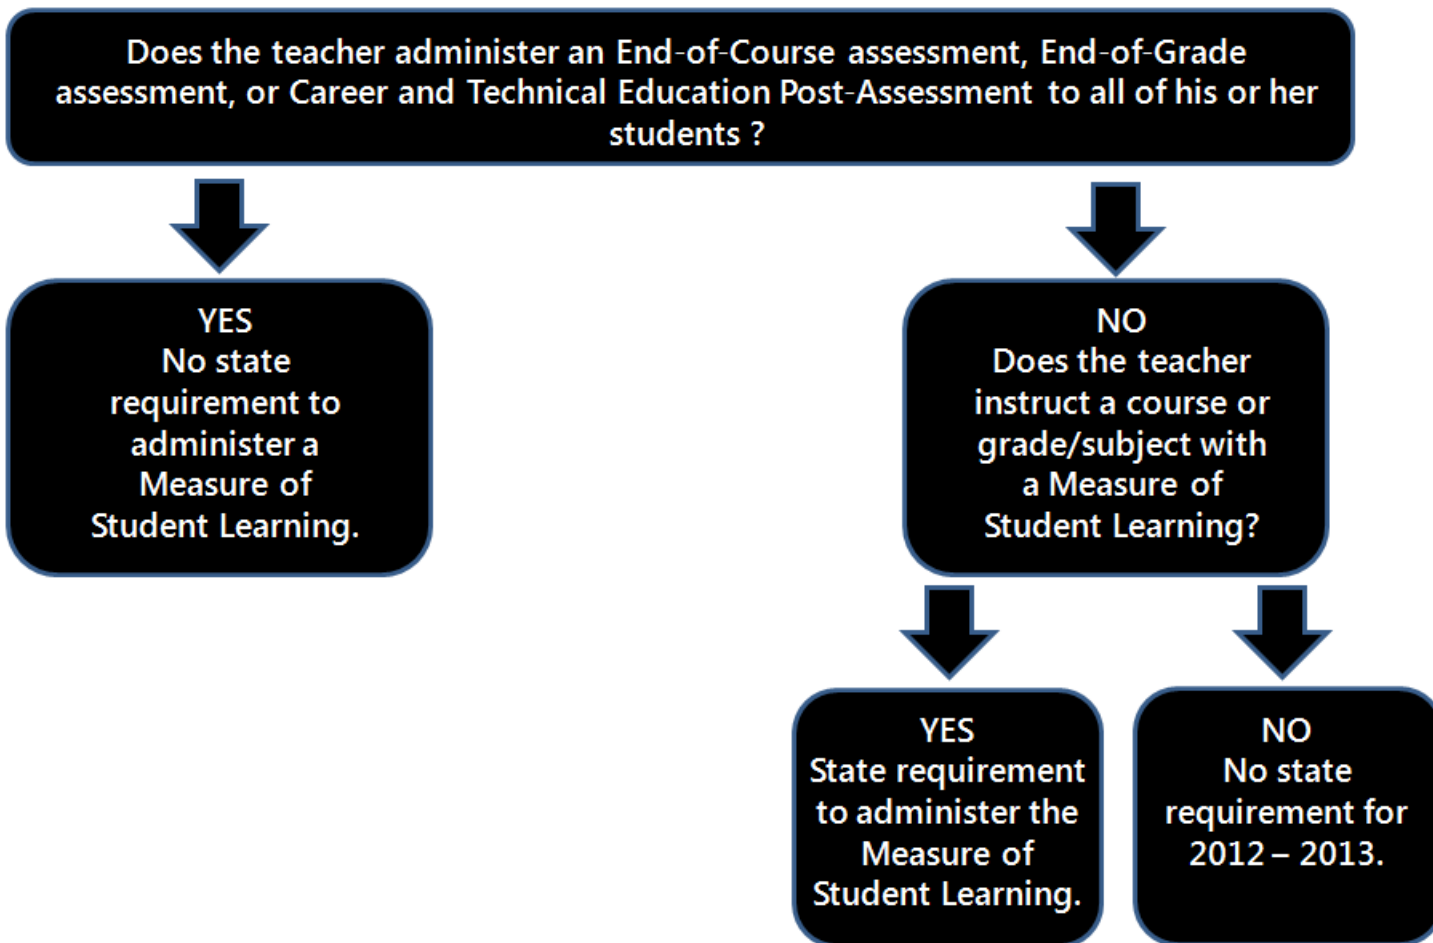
Does the teacher administer an End-of-Course assessment, End-of-Grade assessment, or Career and Technical Education Post-Assessment to all of his or her students ?

YES
No state requirement to administer a Measure of Student Learning.

NO
Does the teacher instruct a course or grade/subject with a Measure of Student Learning?

YES
State requirement to administer the Measure of Student Learning.

NO
No state requirement for 2012 – 2013.